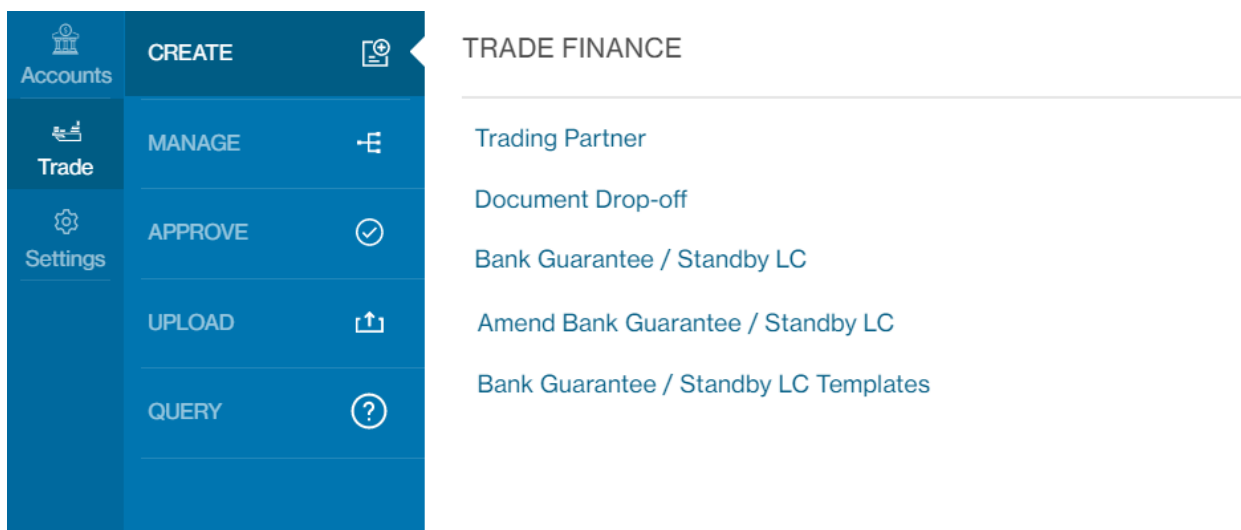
Accounts

Trade

Settings

CREATE

MANAGE

APPROVE

UPLOAD

QUERY

TRADE FINANCE

Trading Partner

Document Drop-off

Bank Guarantee / Standby LC

Amend Bank Guarantee / Standby LC

Bank Guarantee / Standby LC Templates